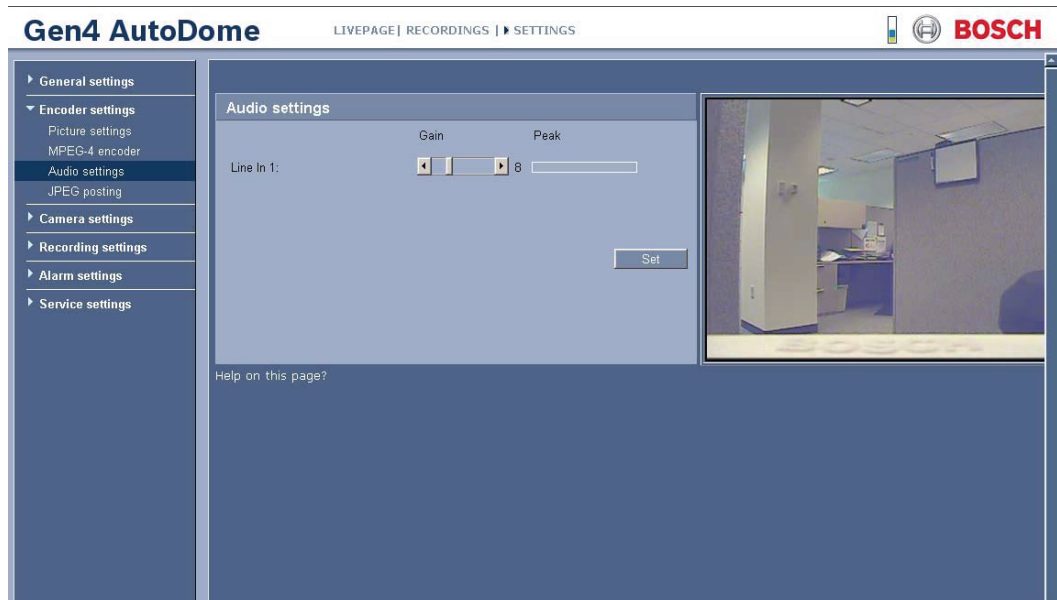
Gen4 AutoDome

LIVEPAGE | RECORDINGS | ▸ SETTINGS

BOSCH

General settings
Encoder settings
Picture settings
MPEG-4 encoder
Audio settings
JPEG posting
Camera settings
Recording settings
Alarm settings
Service settings

Audio settings

Gain
Peak

Line In 1:
8

Set

Help on this page?

BOSCH